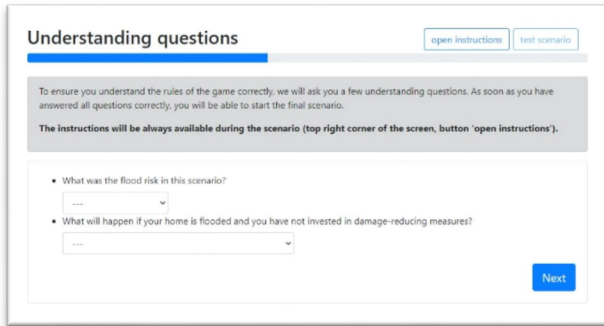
Understanding questions

open instructions

test scenario

To ensure you understand the rules of the game correctly, we will ask you a few understanding questions. As soon as you have answered all questions correctly, you will be able to start the final scenario.

**The instructions will be always available during the scenario (top right corner of the screen, button 'open instructions').**

- What was the flood risk in this scenario?

---

- What will happen if your home is flooded and you have not invested in damage-reducing measures?

---

Next